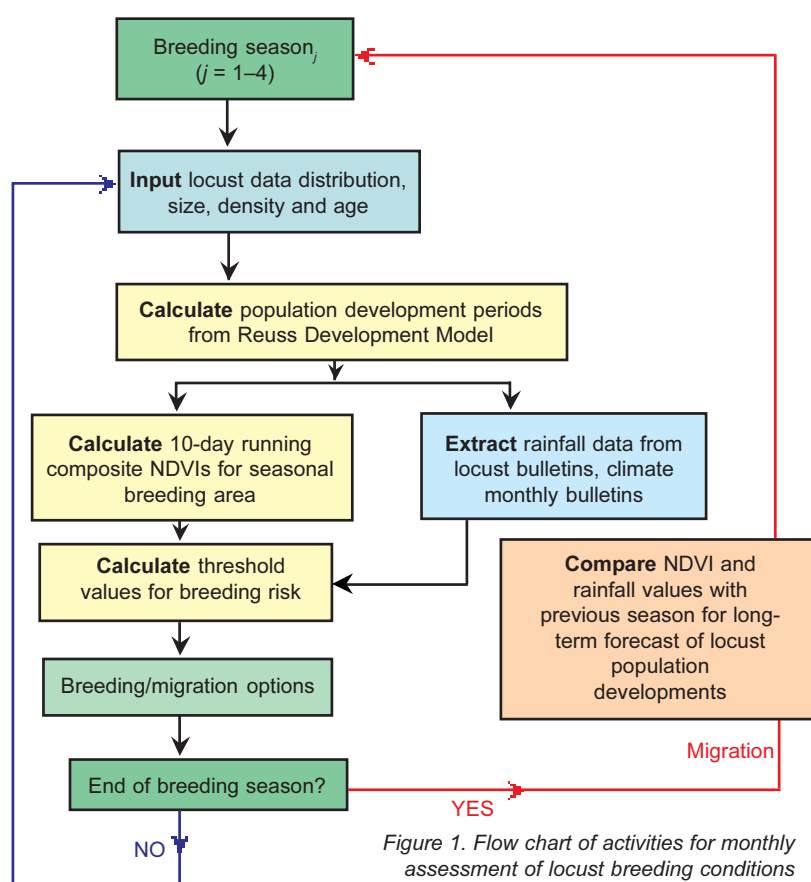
Breeding season$_j$
($j$ = 1–4)

**Input** locust data distribution, size, density and age

**Calculate** population development periods from Reuss Development Model

**Calculate** 10-day running composite NDVIs for seasonal breeding area

**Extract** rainfall data from locust bulletins, climate monthly bulletins

**Calculate** threshold values for breeding risk

**Compare** NDVI and rainfall values with previous season for long-term forecast of locust population developments

Breeding/migration options

Migration

End of breeding season?

YES

NO

*Figure 1. Flow chart of activities for monthly assessment of locust breeding conditions*